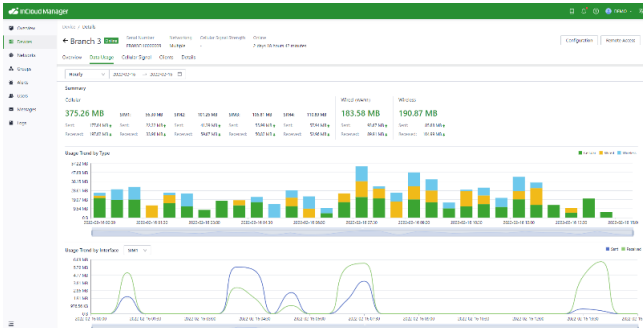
InCloud Manager

Overview
Devices
Networks
Groups
Alerts
Tools
Managed
Logs

Devices / Details

← Branch 3 Online

Serial Number
Networking
Cellular Signal Strength
Online
7 days 08 hours 07 minutes

Configuration
Remote Access

Overview Data Usage Cellular Signal Clients Details

Hourly 2022-02-16 → 2022-02-16

Summary

Cellular
375.26 MB
Sent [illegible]
Received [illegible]

SIM1
SIM2
SIM3
SIM4

Wired network
183.58 MB
Sent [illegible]
Received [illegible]

Wireless
190.87 MB
Sent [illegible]
Received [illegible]

Usage Trend by Type

Cellular Wired Wireless

Usage Trend by Interface SIM1

Sent Received